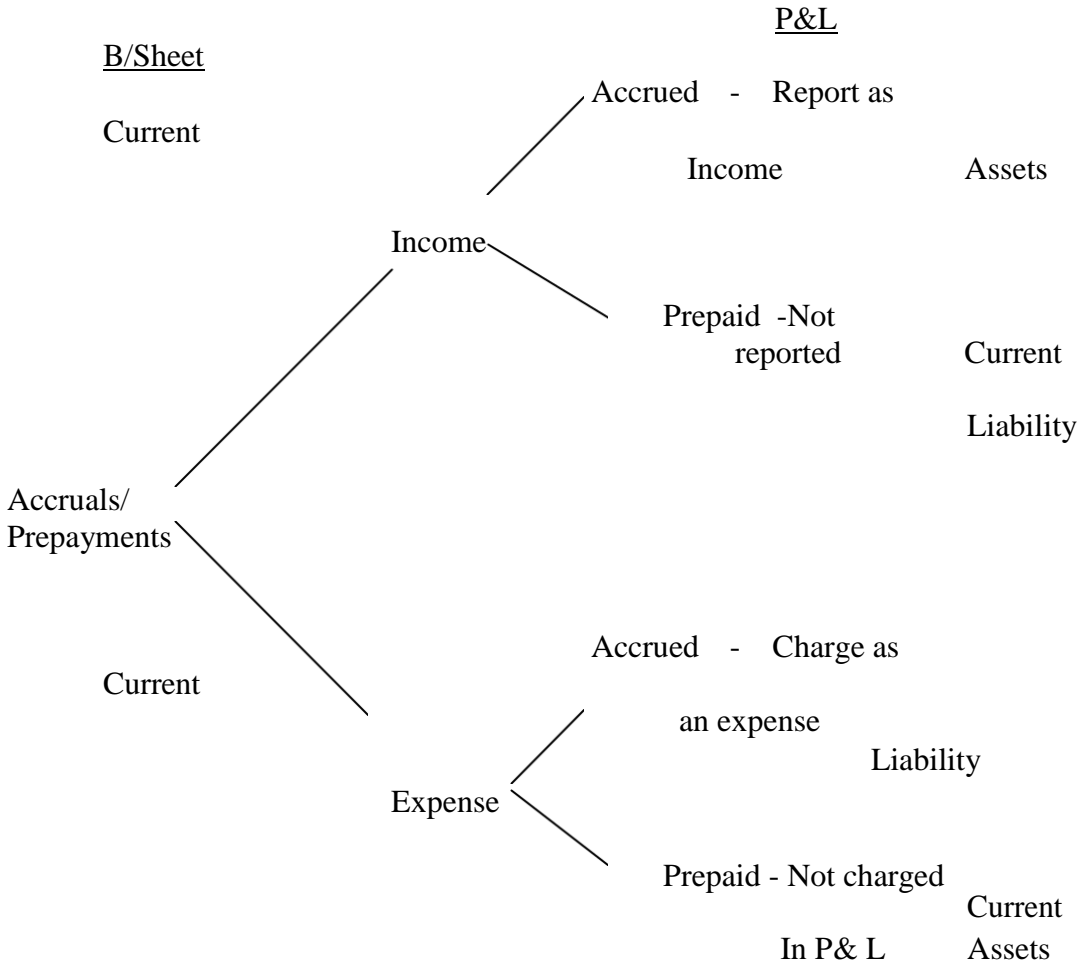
P&L

B/Sheet

Current

Accrued - Report as

Income Assets

Income

Prepaid -Not reported Current

Liability

Accruals/ Prepayments

Accrued - Charge as

Current

an expense

Liability

Expense

Prepaid - Not charged

Current

In P& L Assets